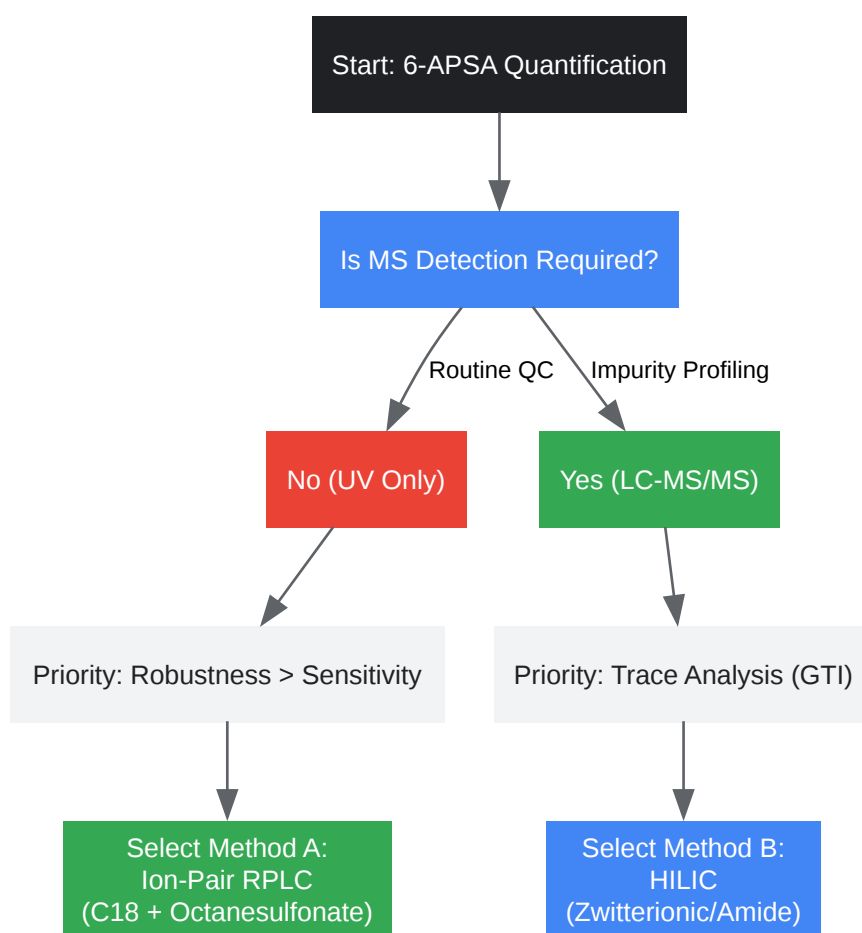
Start: 6-APSA Quantification

Is MS Detection Required?

Routine QC

Impurity Profiling

No (UV Only)

Yes (LC-MS/MS)

Priority: Robustness > Sensitivity

Priority: Trace Analysis (GTI)

Select Method A:
Ion-Pair RPLC
(C18 + Octanesulfonate)

Select Method B:
HILIC
(Zwitterionic/Amide)